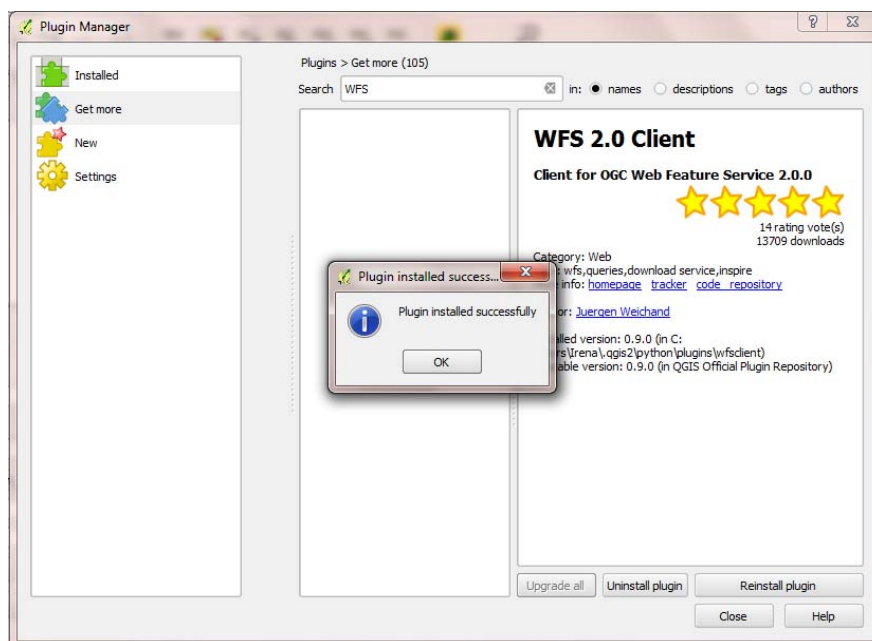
Plugin Manager

Installed
Get more
New
Settings

Plugins > Get more (105)

Search WFS

in: names descriptions tags authors

WFS 2.0 Client

Client for OGC Web Feature Service 2.0.0

14 rating vote(s)
13709 downloads

Category: Web
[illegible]: wfs,queries,download service,inspire
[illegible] info: homepage tracker code repository

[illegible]or: Juergen Weichand

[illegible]alled version: 0.9.0 (in C:
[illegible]rs\Irena\.qgis2\python\plugins\wfsclient)
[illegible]able version: 0.9.0 (in QGIS Official Plugin Repository)

Plugin installed success...

Plugin installed successfully

OK

Upgrade all
Uninstall plugin
Reinstall plugin
Close
Help